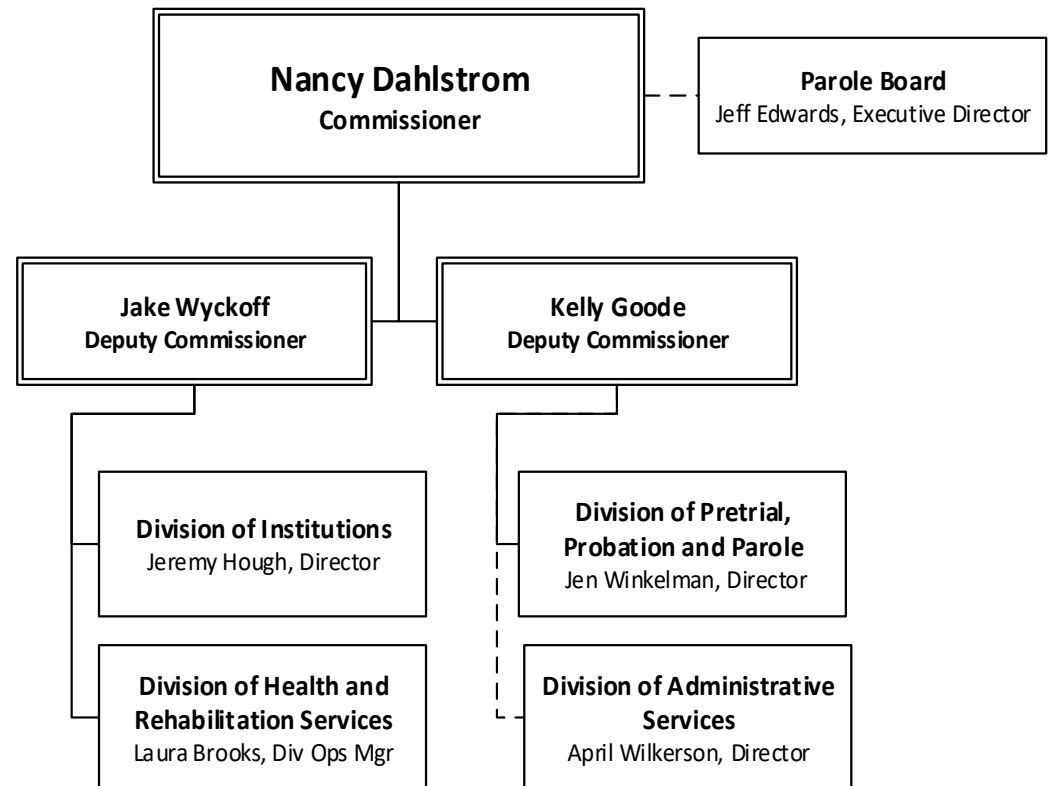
Nancy Dahlstrom
Commissioner

Parole Board
Jeff Edwards, Executive Director

Jake Wyckoff
Deputy Commissioner

Kelly Goode
Deputy Commissioner

Division of Institutions
Jeremy Hough, Director

Division of Health and Rehabilitation Services
Laura Brooks, Div Ops Mgr

Division of Pretrial, Probation and Parole
Jen Winkelman, Director

Division of Administrative Services
April Wilkerson, Director